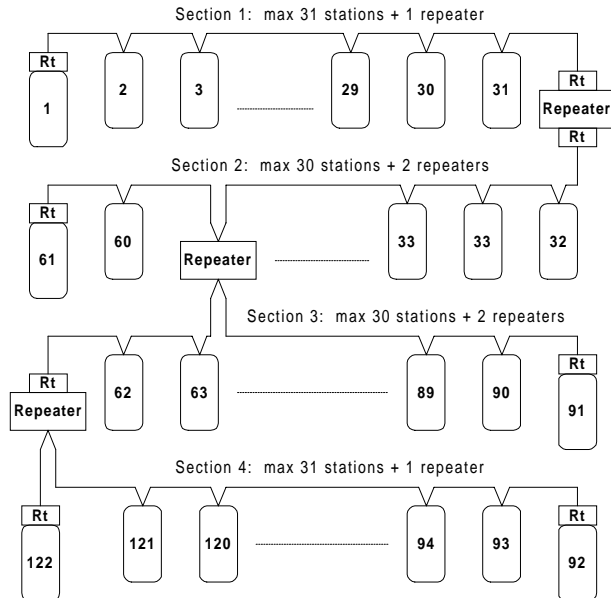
Section 1: max 31 stations + 1 repeater

Rt
1
2
3
29
30
31
Rt
Repeater
Rt

Section 2: max 30 stations + 2 repeaters

Rt
61
60
Repeater
33
33
32

Section 3: max 30 stations + 2 repeaters

Rt
Repeater
62
63
89
90
Rt
91

Section 4: max 31 stations + 1 repeater

Rt
122
121
120
94
93
Rt
92